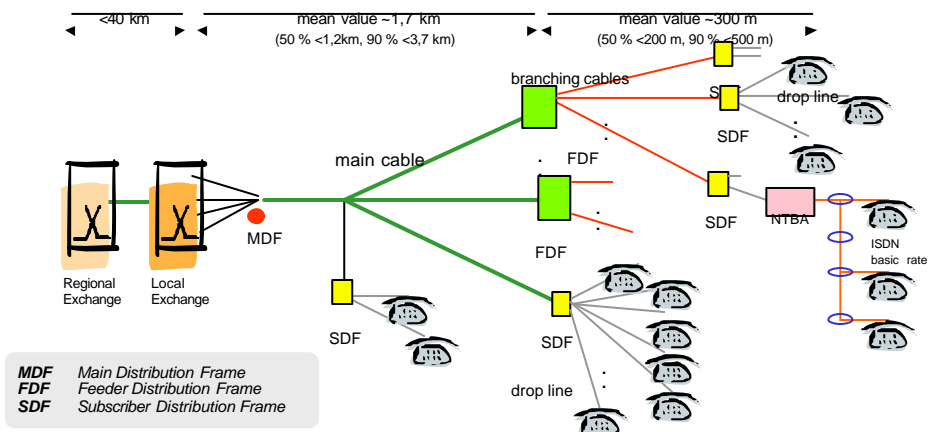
<40 km

mean value ~1,7 km
(50 % <1,2km, 90 % <3,7 km)

mean value ~300 m
(50 % <200 m, 90 % <500 m)

branching cables

S

drop line

SDF

main cable

FDF

FDF

SDF

NTBA

ISDN basic rate

MDF

Regional Exchange

Local Exchange

SDF

SDF

drop line

**MDF** *Main Distribution Frame*
**FDF** *Feeder Distribution Frame*
**SDF** *Subscriber Distribution Frame*